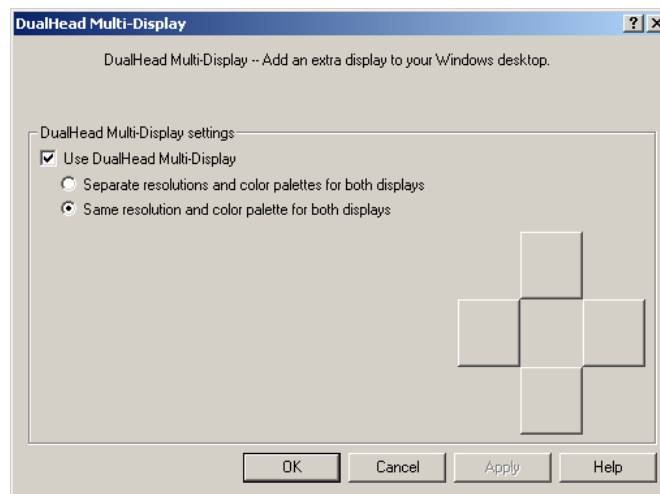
DualHead Multi-Display

?

DualHead Multi-Display -- Add an extra display to your Windows desktop.

DualHead Multi-Display settings

Use DualHead Multi-Display

Separate resolutions and color palettes for both displays

Same resolution and color palette for both displays

OK

Cancel

Apply

Help